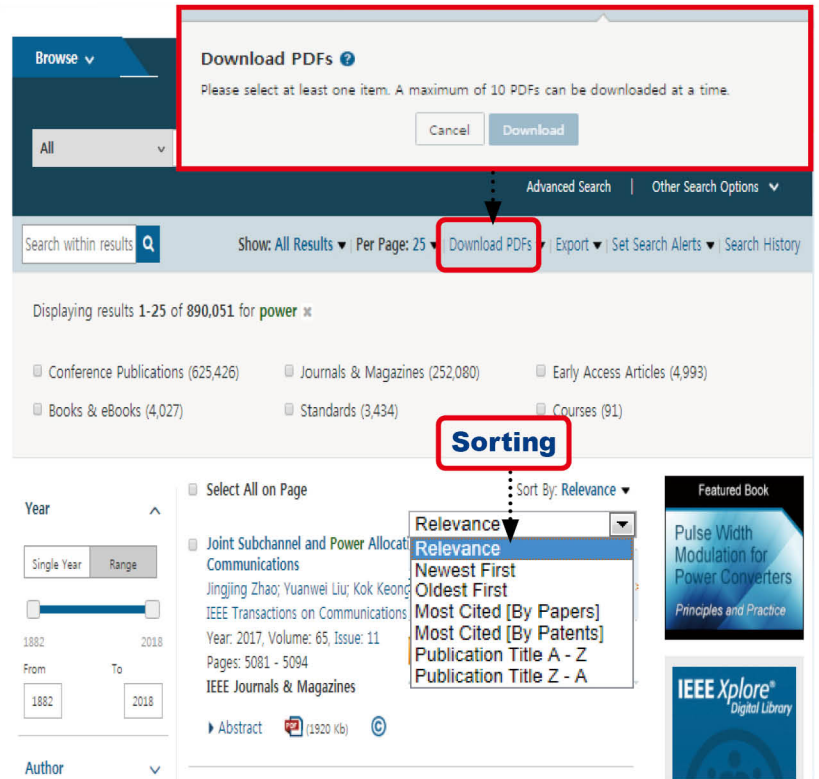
Browse

All

Download PDFs

Please select at least one item. A maximum of 10 PDFs can be downloaded at a time.

Cancel Download

Advanced Search | Other Search Options

Search within results

Show: All Results | Per Page: 25 | Download PDFs | Export | Set Search Alerts | Search History

Displaying results 1-25 of 890,051 for power

Conference Publications (625,426)
Journals & Magazines (252,080)
Early Access Articles (4,993)
Books & eBooks (4,027)
Standards (3,434)
Courses (91)

Sorting

Year

Single Year Range

1882 2018

From To

1882 2018

Author

Select All on Page

Sort By: Relevance

Relevance
Relevance
Newest First
Oldest First
Most Cited [By Papers]
Most Cited [By Patents]
Publication Title A - Z
Publication Title Z - A

Joint Subchannel and Power Allocati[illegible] Communications
Jingjing Zhao; Yuanwei Liu; Kok Keong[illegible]
IEEE Transactions on Communications
Year: 2017, Volume: 65, Issue: 11
Pages: 5081 - 5094
IEEE Journals & Magazines

Abstract (1920 Kb)

Featured Book

Pulse Width Modulation for Power Converters
Principles and Practice

IEEE Xplore® Digital Library